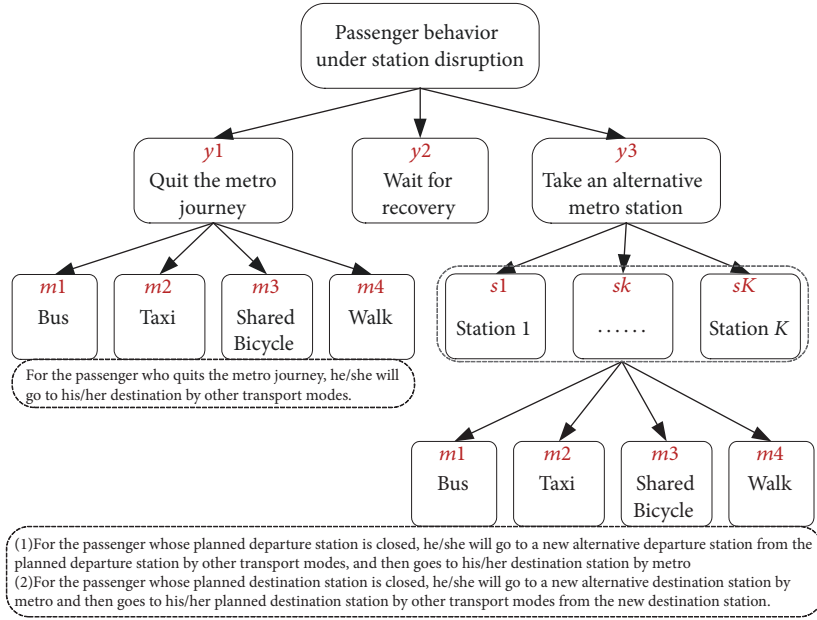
Passenger behavior under station disruption

$y1$
Quit the metro journey

$y2$
Wait for recovery

$y3$
Take an alternative metro station

$m1$
Bus

$m2$
Taxi

$m3$
Shared Bicycle

$m4$
Walk

For the passenger who quits the metro journey, he/she will go to his/her destination by other transport modes.

$s1$
Station 1

$sk$
......

$sK$
Station $K$

$m1$
Bus

$m2$
Taxi

$m3$
Shared Bicycle

$m4$
Walk

(1)For the passenger whose planned departure station is closed, he/she will go to a new alternative departure station from the planned departure station by other transport modes, and then goes to his/her destination station by metro
(2)For the passenger whose planned destination station is closed, he/she will go to a new alternative destination station by metro and then goes to his/her planned destination station by other transport modes from the new destination station.